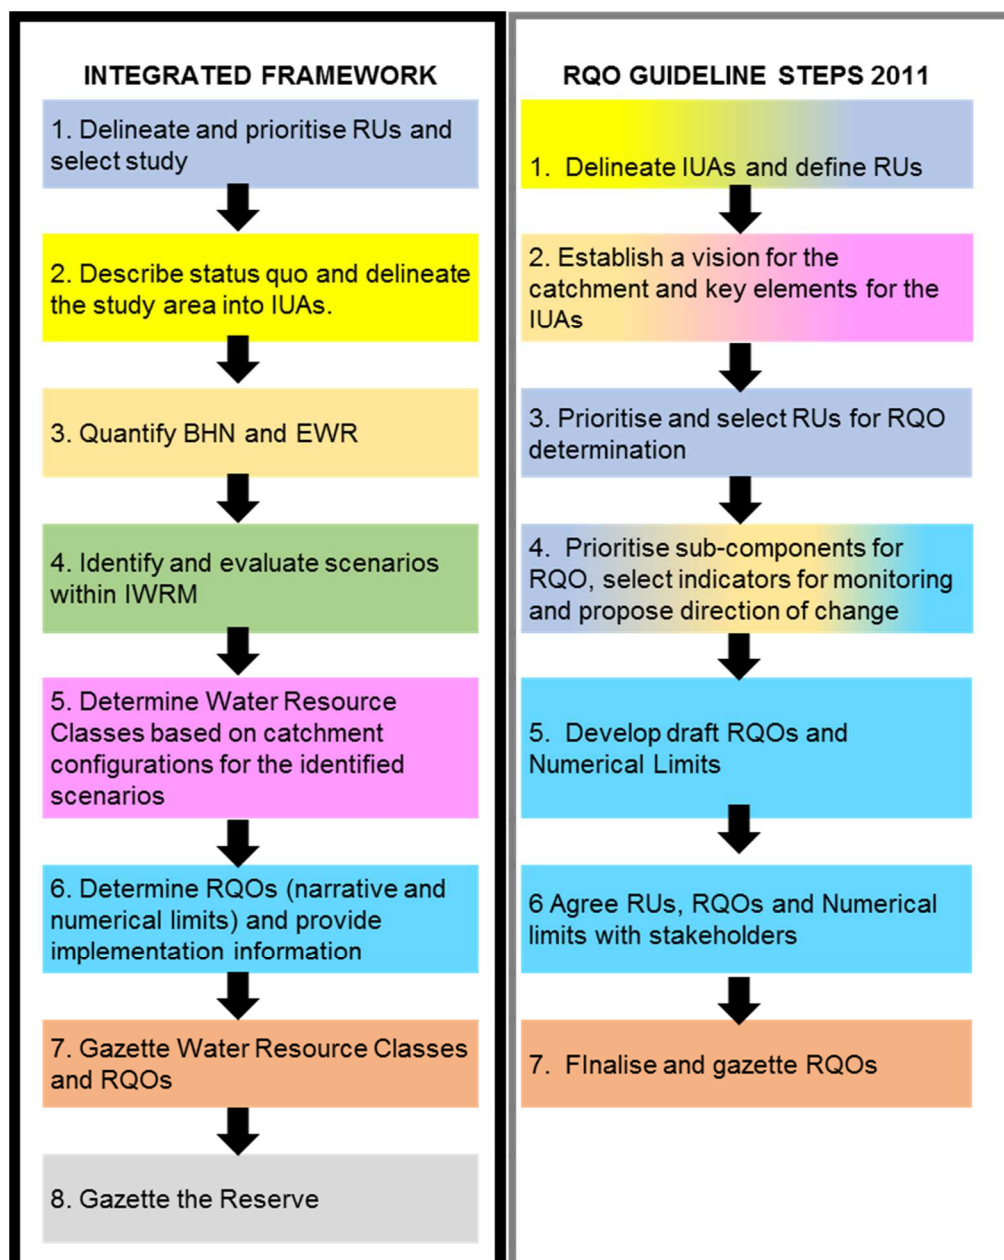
INTEGRATED FRAMEWORK

1. Delineate and prioritise RUs and select study

2. Describe status quo and delineate the study area into IUAs.

3. Quantify BHN and EWR

4. Identify and evaluate scenarios within IWRM

5. Determine Water Resource Classes based on catchment configurations for the identified scenarios

6. Determine RQOs (narrative and numerical limits) and provide implementation information

7. Gazette Water Resource Classes and RQOs

8. Gazette the Reserve

RQO GUIDELINE STEPS 2011

1. Delineate IUAs and define RUs

2. Establish a vision for the catchment and key elements for the IUAs

3. Prioritise and select RUs for RQO determination

4. Prioritise sub-components for RQO, select indicators for monitoring and propose direction of change

5. Develop draft RQOs and Numerical Limits

6 Agree RUs, RQOs and Numerical limits with stakeholders

7. FInalise and gazette RQOs